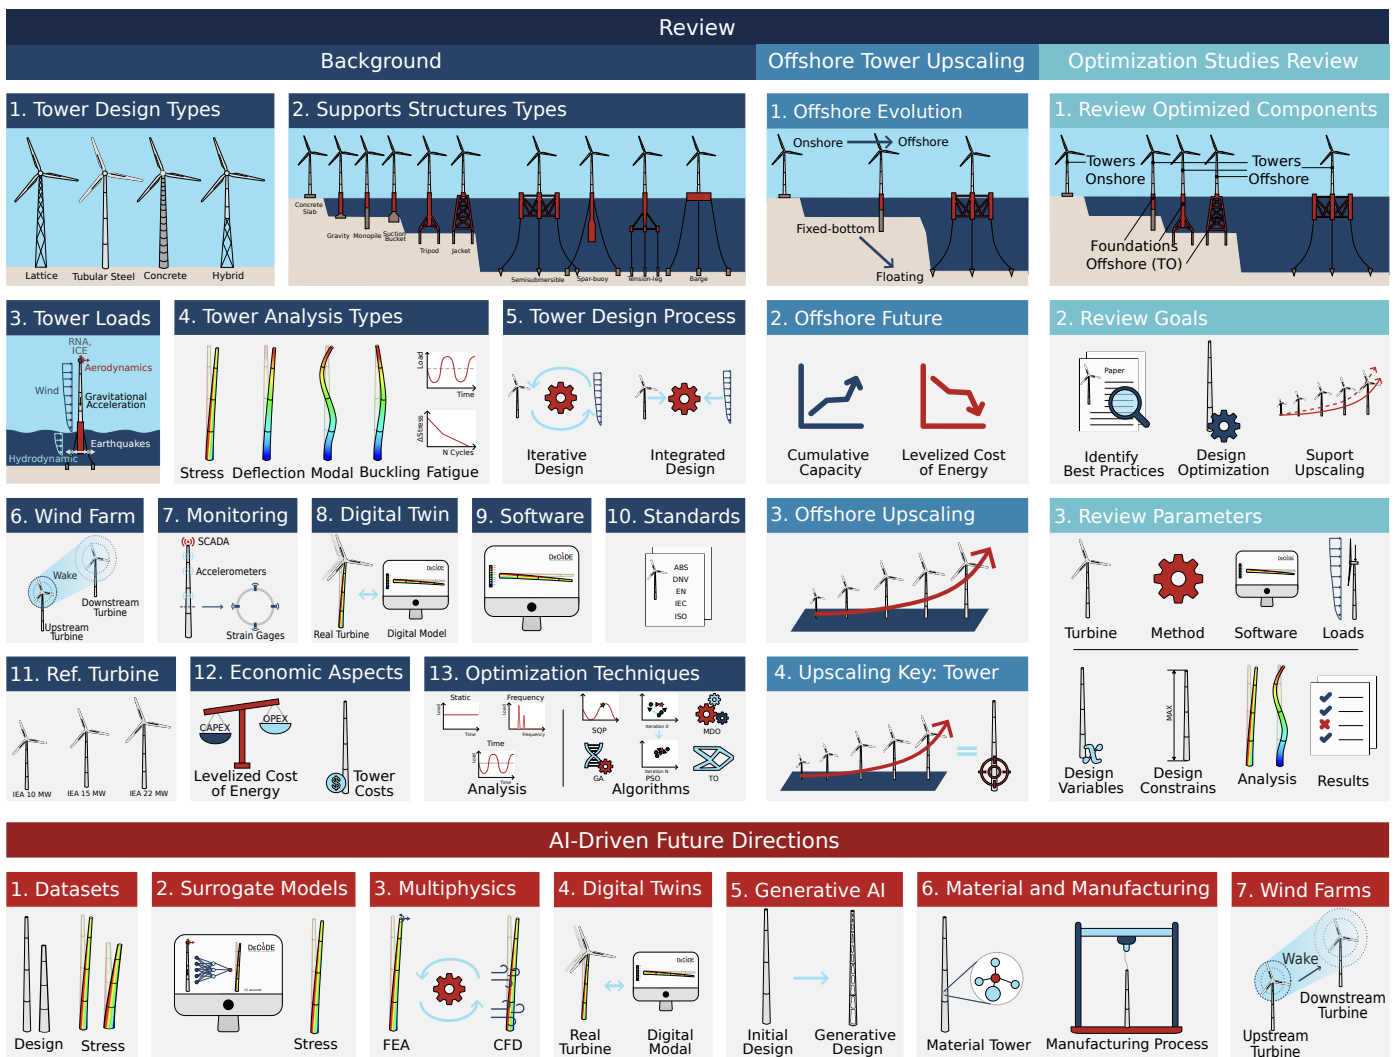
Review

Background

Offshore Tower Upscaling

Optimization Studies Review

1. Tower Design Types

Lattice Tubular Steel Concrete Hybrid

2. Supports Structures Types

Concrete Slab Gravity Monopile Suction Bucket Tripod Jacket Semisubmersible Spar-buoy Tension-leg Barge

1. Offshore Evolution

Onshore Offshore Fixed-bottom Floating

1. Review Optimized Components

Towers Onshore Towers Offshore Foundations Offshore (TO)

3. Tower Loads

RNA, ICE Aerodynamics Wind Gravitational Acceleration Earthquakes Hydrodynamic

4. Tower Analysis Types

Load Time ΔStress N Cycles

Stress Deflection Modal Buckling Fatigue

5. Tower Design Process

Iterative Design Integrated Design

2. Offshore Future

Cumulative Capacity Levelized Cost of Energy

2. Review Goals

Paper

Identify Best Practices Design Optimization Support Upscaling

6. Wind Farm

Wake Downstream Turbine Upstream Turbine

7. Monitoring

SCADA Accelerometers Strain Gages

8. Digital Twin

DeCiDE

Real Turbine Digital Model

9. Software

DeCiDE

10. Standards

ABS DNV EN IEC ISO

3. Offshore Upscaling

3. Review Parameters

DeCiDE

Turbine Method Software Loads

11. Ref. Turbine

IEA 10 MW IEA 15 MW IEA 22 MW

12. Economic Aspects

CAPEX OPEX Levelized Cost of Energy Tower Costs

13. Optimization Techniques

Static Load Time Frequency Load Frequency Time Load Time Analysis

SQP GA Iteration II Iteration N PSO MDO TO Algorithms

4. Upscaling Key: Tower

Design Variables MAX Design Constrains Analysis Results

AI-Driven Future Directions

1. Datasets

Design Stress

2. Surrogate Models

DeCiDE

Stress

3. Multiphysics

FEA CFD

4. Digital Twins

DeCiDE

Real Turbine Digital Modal

5. Generative AI

Initial Design Generative Design

6. Material and Manufacturing

Material Tower Manufacturing Process

7. Wind Farms

Wake Downstream Turbine Upstream Turbine